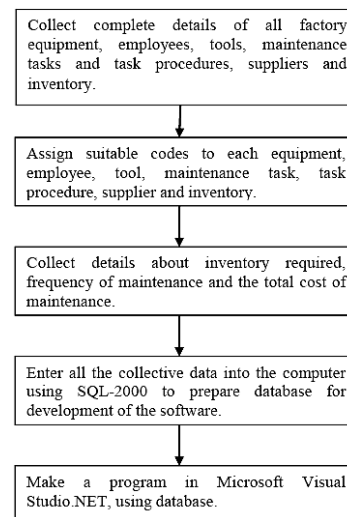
Collect complete details of all factory equipment, employees, tools, maintenance tasks and task procedures, suppliers and inventory.

Assign suitable codes to each equipment, employee, tool, maintenance task, task procedure, supplier and inventory.

Collect details about inventory required, frequency of maintenance and the total cost of maintenance.

Enter all the collective data into the computer using SQL-2000 to prepare database for development of the software.

Make a program in Microsoft Visual Studio.NET, using database.